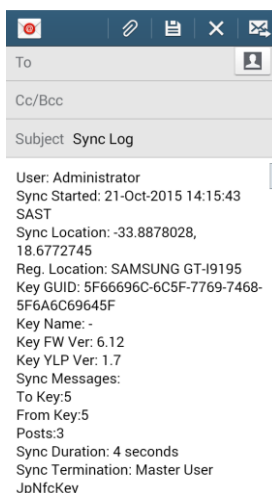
To

Cc/Bcc

Subject Sync Log

User: Administrator
Sync Started: 21-Oct-2015 14:15:43 SAST
Sync Location: -33.8878028, 18.6772745
Reg. Location: SAMSUNG GT-I9195
Key GUID: 5F66696C-6C5F-7769-7468-5F6A6C69645F
Key Name: -
Key FW Ver: 6.12
Key YLP Ver: 1.7
Sync Messages:
To Key:5
From Key:5
Posts:3
Sync Duration: 4 seconds
Sync Termination: Master User
JpNfcKey